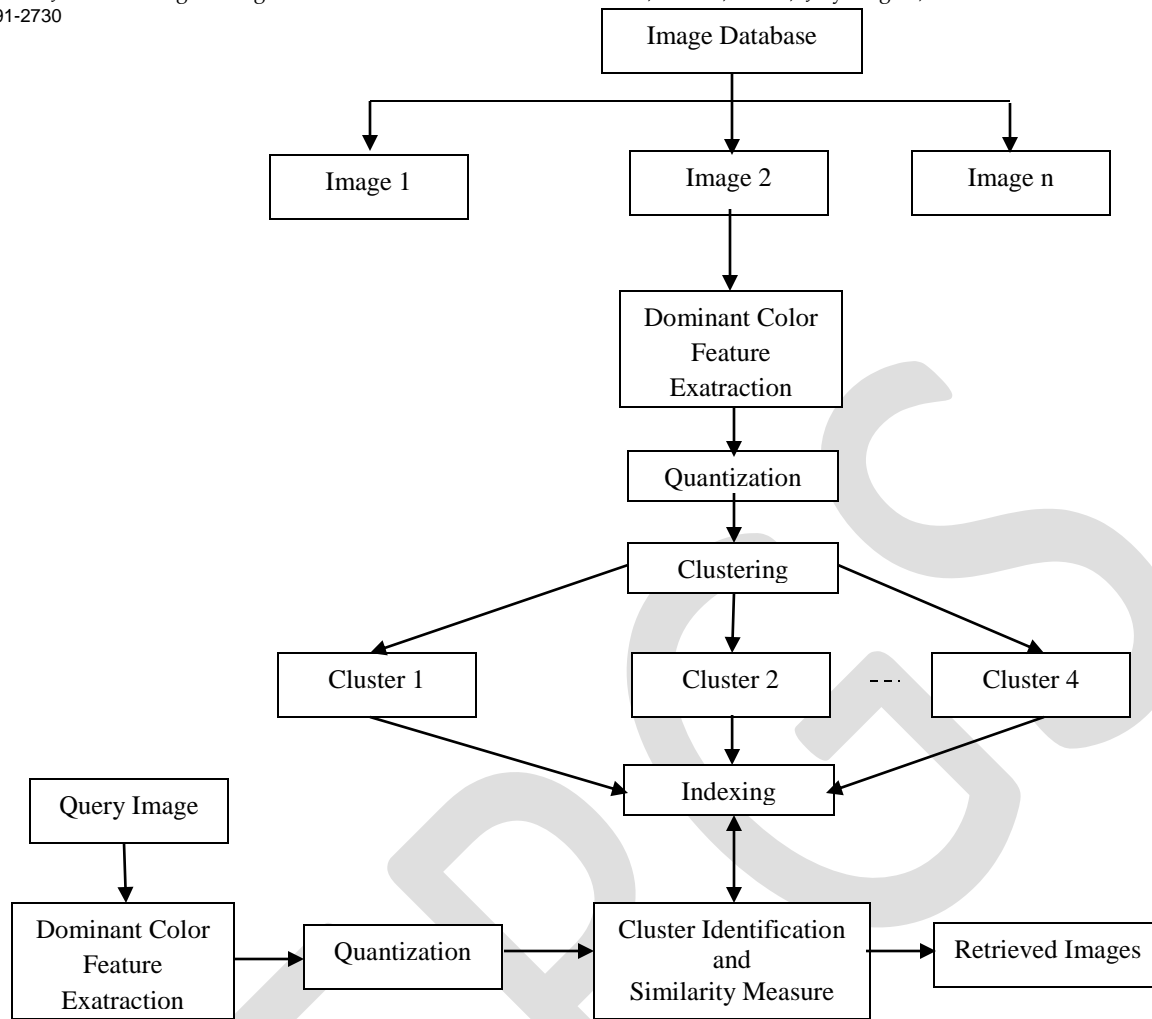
91-2730

Image Database

Image 1

Image 2

Image n

Dominant Color Feature Exatraction

Quantization

Clustering

Cluster 1

Cluster 2

Cluster 4

Indexing

Query Image

Dominant Color Feature Exatraction

Quantization

Cluster Identification and Similarity Measure

Retrieved Images